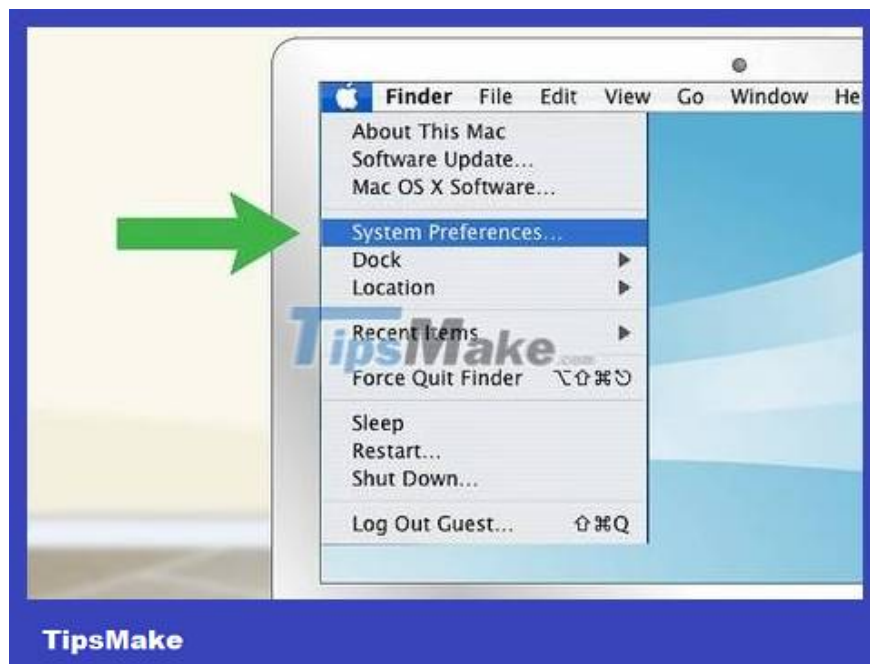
Finder File Edit View Go Window He

About This Mac
Software Update...
Mac OS X Software...

System Preferences...
Dock
Location

Recent Items
Force Quit Finder ⌥⇧⌘⎋

Sleep
Restart...
Shut Down...

Log Out Guest... ⇧⌘Q

TipsMake.com

TipsMake